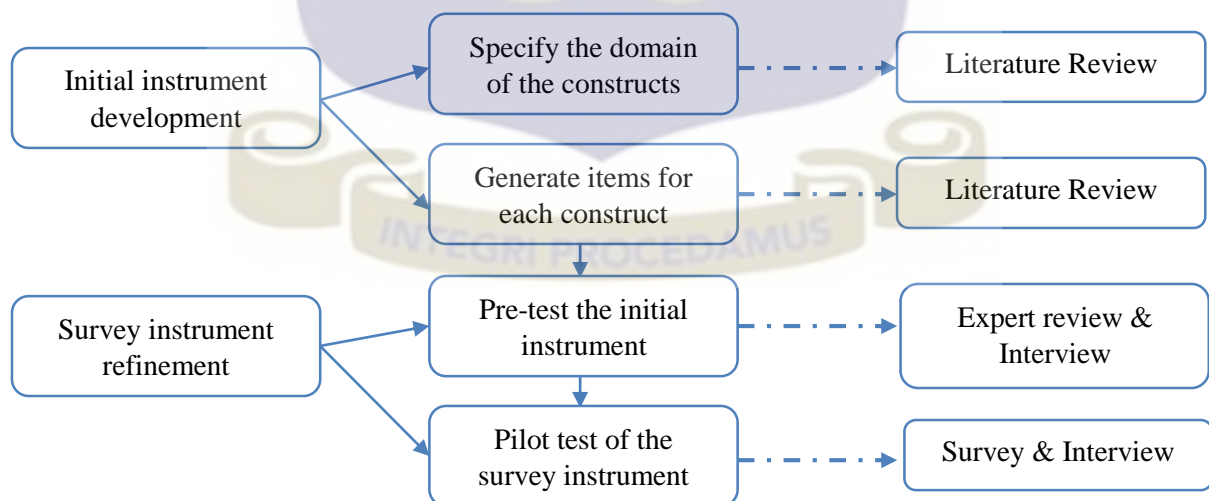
Initial instrument development

Specify the domain of the constructs

Literature Review

Generate items for each construct

Literature Review

INTEGRI PROCEDAMUS

Survey instrument refinement

Pre-test the initial instrument

Expert review & Interview

Pilot test of the survey instrument

Survey & Interview